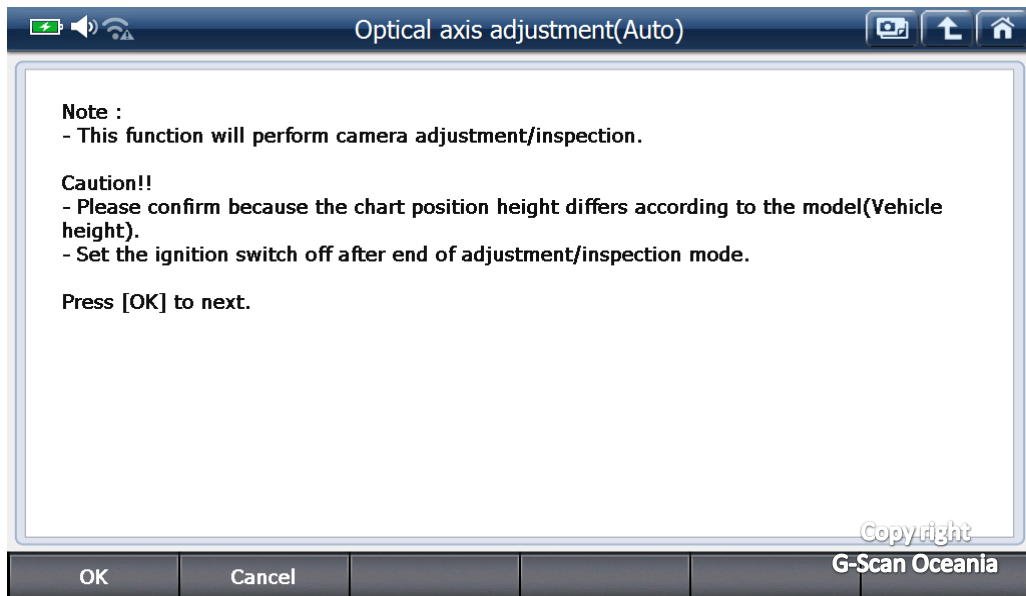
Optical axis adjustment(Auto)

Note :
- This function will perform camera adjustment/inspection.

Caution!!
- Please confirm because the chart position height differs according to the model(Vehicle height).
- Set the ignition switch off after end of adjustment/inspection mode.

Press [OK] to next.

Copyright
G-Scan Oceania

OK
Cancel